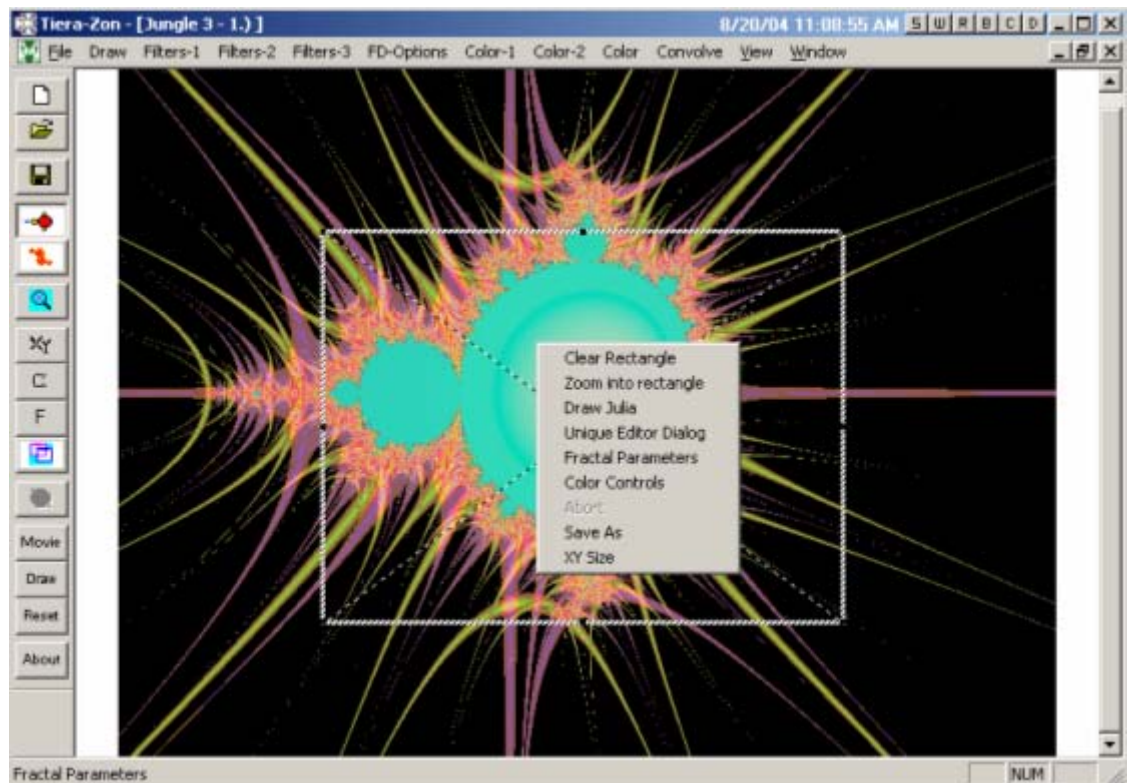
Tiera-Zon - [Jungle 3 - 1.) ]
8/20/04 11:08:55 AM S W R B C D

File Draw Filters-1 Filters-2 Filters-3 FD-Options Color-1 Color-2 Color Convolve View Window

XY
C
F
Movie
Draw
Reset
About

Clear Rectangle
Zoom into rectangle
Draw Julia
Unique Editor Dialog
Fractal Parameters
Color Controls
Abort
Save As
XY Size

Fractal Parameters
NUM